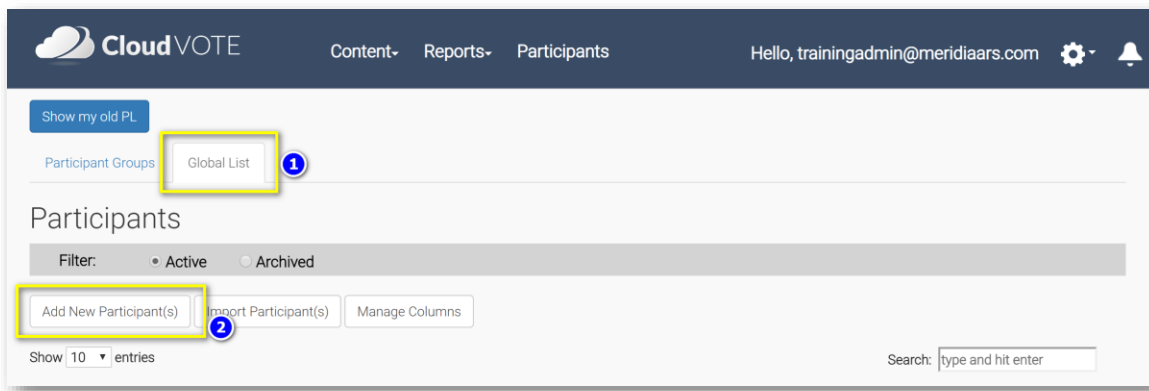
CloudVOTE

Content▾ Reports▾ Participants

Hello, trainingadmin@meridiaars.com

Show my old PL

Participant Groups Global List 1

Participants

Filter: Active Archived

Add New Participant(s) Import Participant(s) Manage Columns 2

Show 10 ▾ entries

Search: type and hit enter